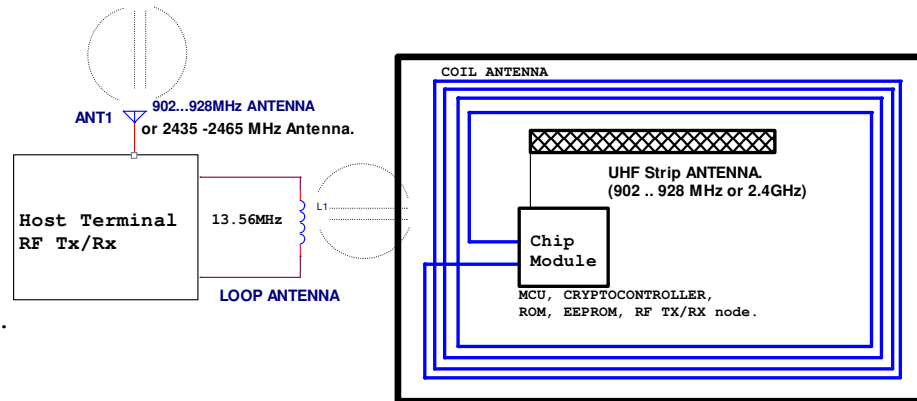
ANT1
902...928MHz ANTENNA
or 2435 -2465 MHz Antenna.

Host Terminal
RF Tx/Rx

13.56MHz

L1

LOOP ANTENNA

COIL ANTENNA

UHF Strip ANTENNA.
(902 .. 928 MHz or 2.4GHz)

Chip
Module

MCU, CRYPTOCONTROLLER,
ROM, EEPROM, RF TX/RX node.